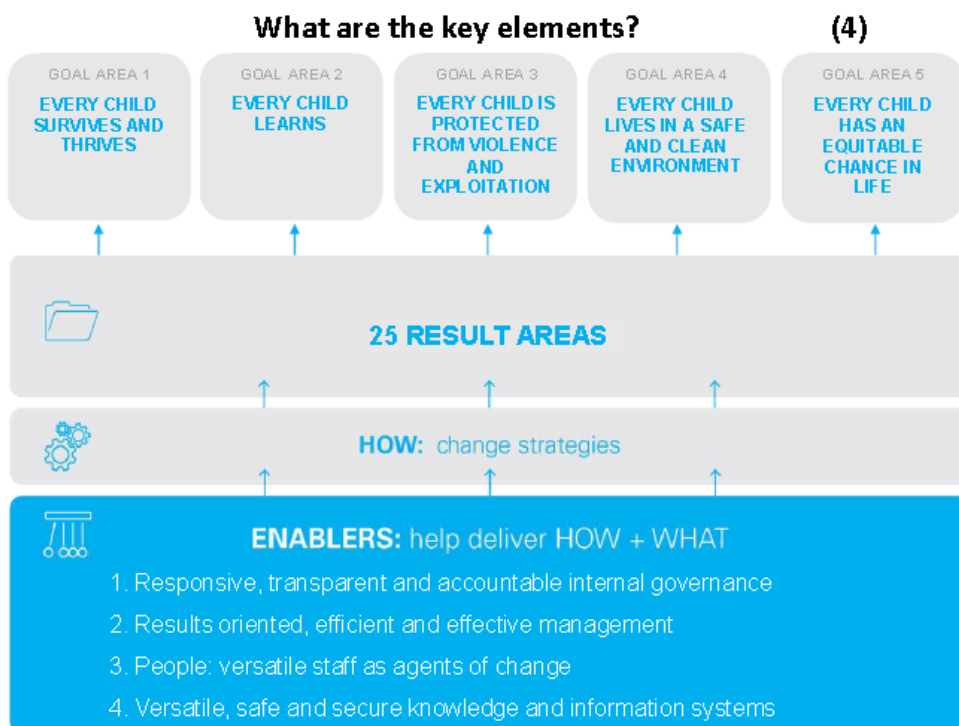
What are the key elements? (4)

GOAL AREA 1
EVERY CHILD SURVIVES AND THRIVES

GOAL AREA 2
EVERY CHILD LEARNS

GOAL AREA 3
EVERY CHILD IS PROTECTED FROM VIOLENCE AND EXPLOITATION

GOAL AREA 4
EVERY CHILD LIVES IN A SAFE AND CLEAN ENVIRONMENT

GOAL AREA 5
EVERY CHILD HAS AN EQUITABLE CHANCE IN LIFE

25 RESULT AREAS

HOW: change strategies

ENABLERS: help deliver HOW + WHAT
1. Responsive, transparent and accountable internal governance
2. Results oriented, efficient and effective management
3. People: versatile staff as agents of change
4. Versatile, safe and secure knowledge and information systems